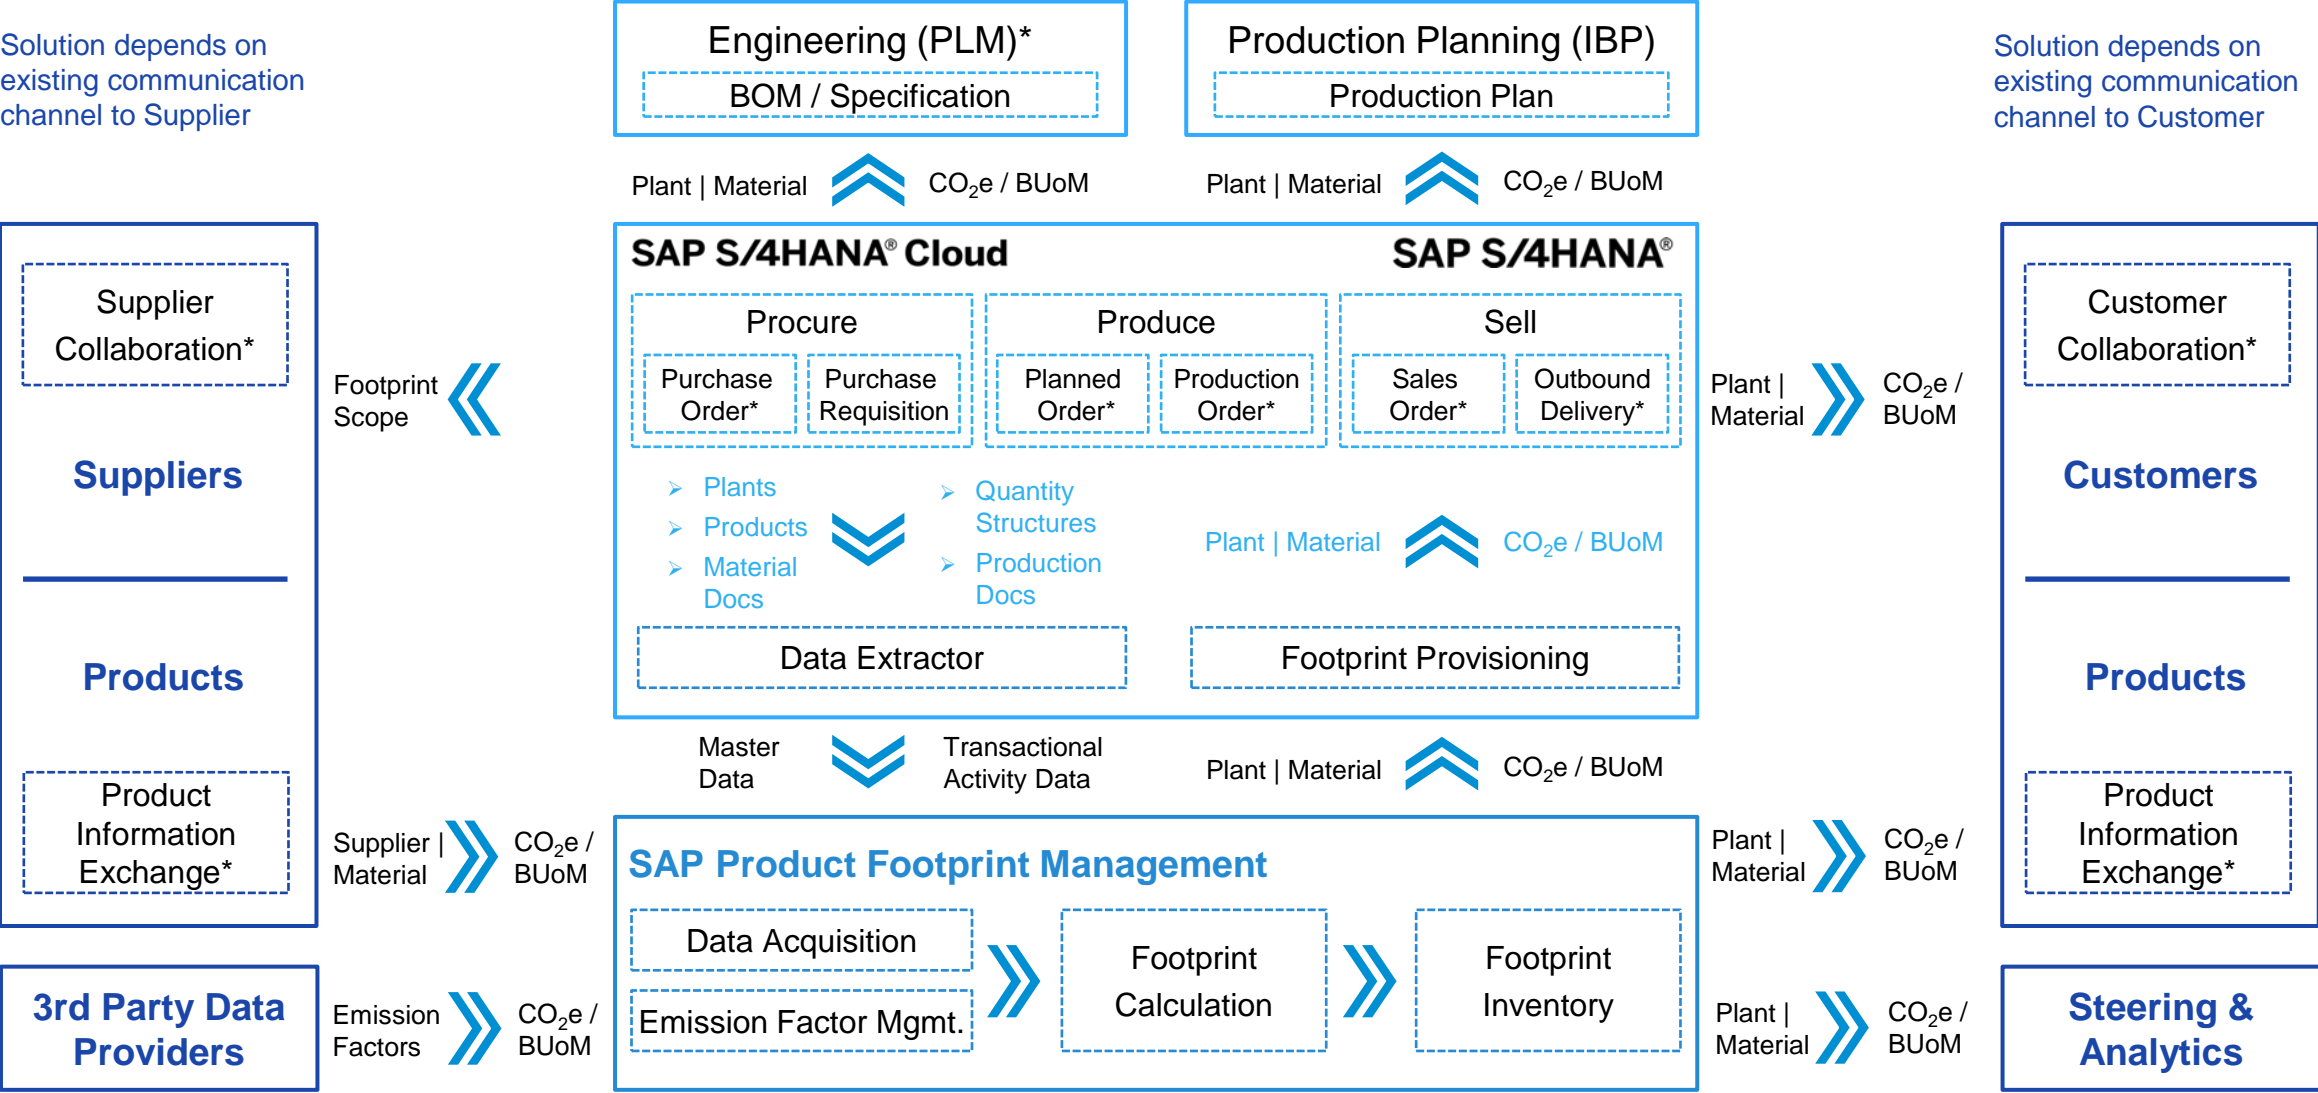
Solution depends on existing communication channel to Supplier

Engineering (PLM)*

BOM / Specification

Production Planning (IBP)

Production Plan

Solution depends on existing communication channel to Customer

Plant | Material

$CO_2e$ / BUoM

Plant | Material

$CO_2e$ / BUoM

Supplier Collaboration*

Suppliers

Products

Product Information Exchange*

Footprint Scope

SAP S/4HANA® Cloud

SAP S/4HANA®

Procure

Purchase Order*

Purchase Requisition

Produce

Planned Order*

Production Order*

Sell

Sales Order*

Outbound Delivery*

Plants
Products
Material Docs

Quantity Structures
Production Docs

Plant | Material

$CO_2e$ / BUoM

Data Extractor

Footprint Provisioning

Plant | Material

$CO_2e$ / BUoM

Customer Collaboration*

Customers

Products

Product Information Exchange*

Master Data

Transactional Activity Data

Plant | Material

$CO_2e$ / BUoM

Supplier | Material

$CO_2e$ / BUoM

SAP Product Footprint Management

Data Acquisition

Emission Factor Mgmt.

Footprint Calculation

Footprint Inventory

Plant | Material

$CO_2e$ / BUoM

3rd Party Data Providers

Emission Factors

$CO_2e$ / BUoM

Plant | Material

$CO_2e$ / BUoM

Steering & Analytics